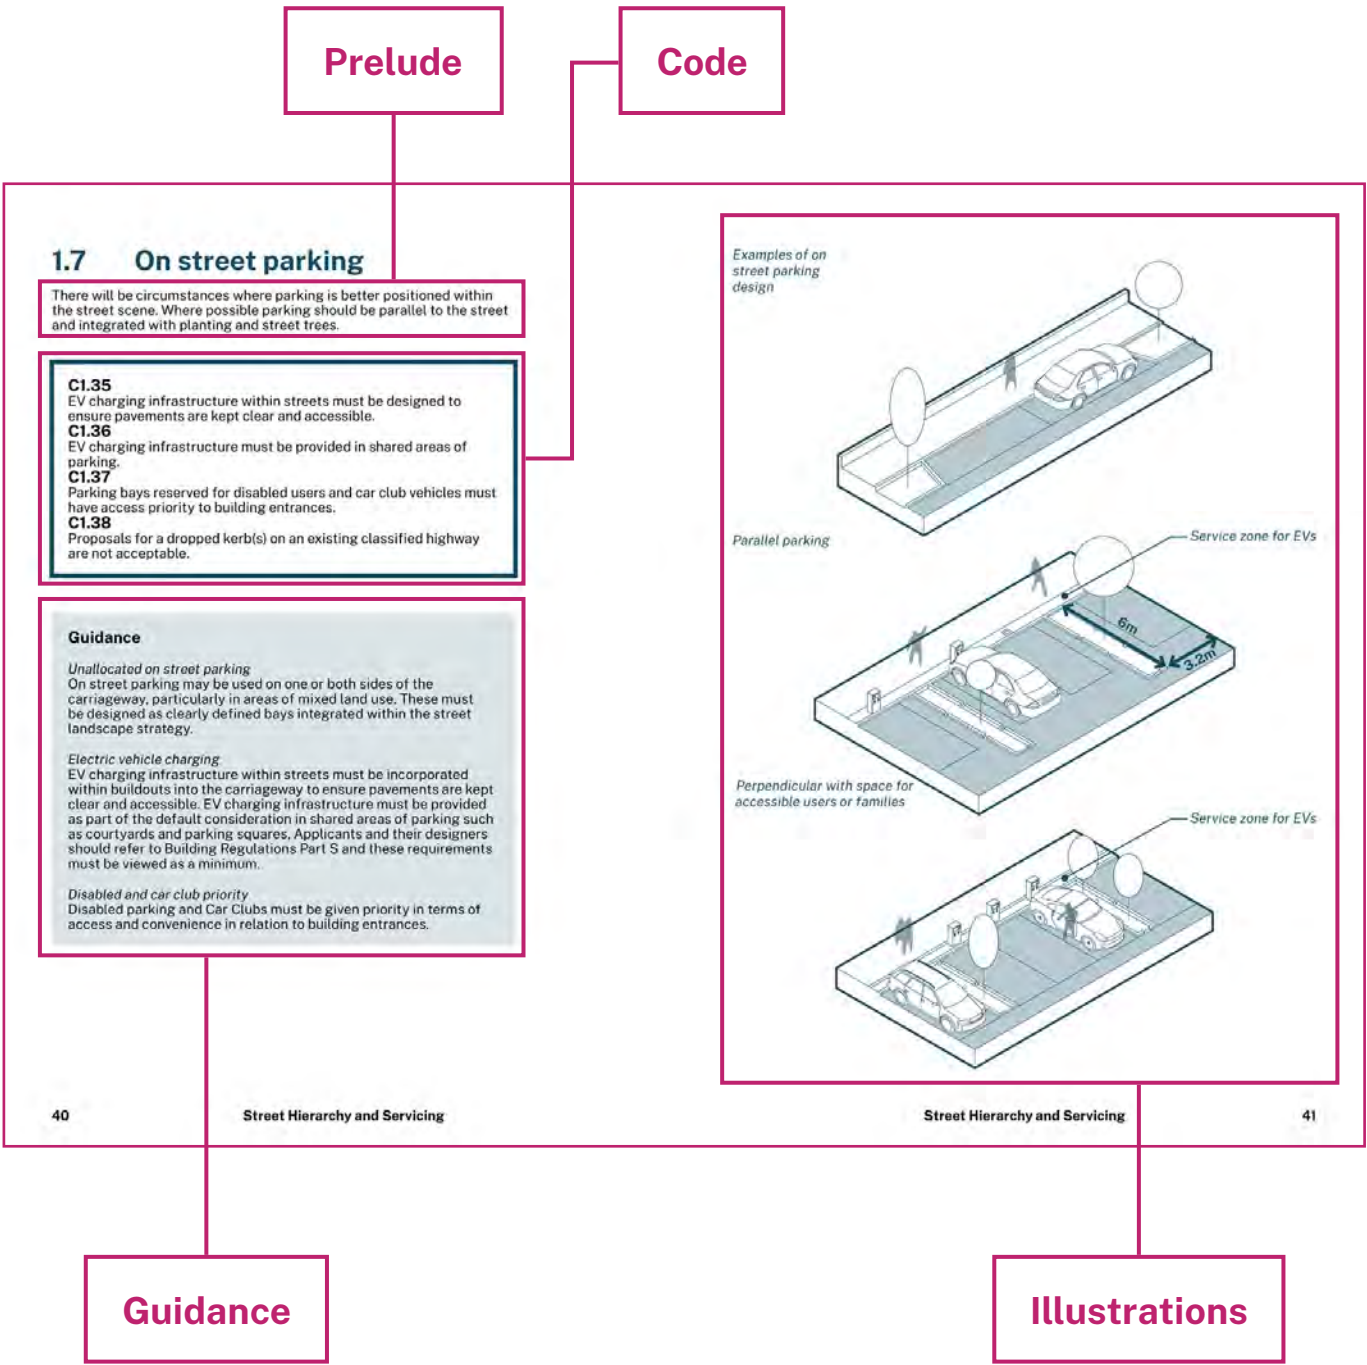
Prelude

Code

1.7 On street parking

There will be circumstances where parking is better positioned within the street scene. Where possible parking should be parallel to the street and integrated with planting and street trees.

C1.35
EV charging infrastructure within streets must be designed to ensure pavements are kept clear and accessible.
C1.36
EV charging infrastructure must be provided in shared areas of parking.
C1.37
Parking bays reserved for disabled users and car club vehicles must have access priority to building entrances.
C1.38
Proposals for a dropped kerb(s) on an existing classified highway are not acceptable.

Guidance

Unallocated on street parking
On street parking may be used on one or both sides of the carriageway, particularly in areas of mixed land use. These must be designed as clearly defined bays integrated within the street landscape strategy.

Electric vehicle charging
EV charging infrastructure within streets must be incorporated within buildouts into the carriageway to ensure pavements are kept clear and accessible. EV charging infrastructure must be provided as part of the default consideration in shared areas of parking such as courtyards and parking squares. Applicants and their designers should refer to Building Regulations Part S and these requirements must be viewed as a minimum.

Disabled and car club priority
Disabled parking and Car Clubs must be given priority in terms of access and convenience in relation to building entrances.

Examples of on street parking design

Parallel parking

Service zone for EVs

6m

3.2m

Perpendicular with space for accessible users or families

Service zone for EVs

40 Street Hierarchy and Servicing

Street Hierarchy and Servicing 41

Guidance

Illustrations